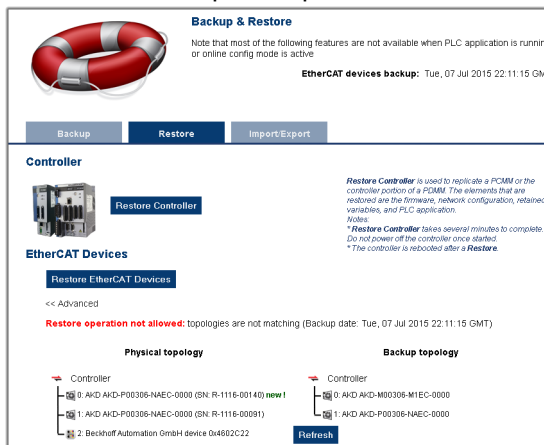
Backup & Restore

Note that most of the following features are not available when PLC application is running or online config mode is active

EtherCAT devices backup: Tue, 07 Jul 2015 22:11:15 GM

Backup | Restore | Import/Export

Controller

Restore Controller

Restore Controller is used to replicate a PCMM or the controller portion of a PDMM. The elements that are restored are the firmware, network configuration, retained variables, and PLC application.
Notes:
* Restore Controller takes several minutes to complete. Do not power off the controller once started.
* The controller is rebooted after a Restore.

EtherCAT Devices

Restore EtherCAT Devices

<< Advanced

Restore operation not allowed: topologies are not matching (Backup date: Tue, 07 Jul 2015 22:11:15 GMT)

Physical topology

Controller
0: AKD AKD-P00306-NAEC-0000 (SN: R-1116-00140) new !
1: AKD AKD-P00306-NAEC-0000 (SN: R-1116-00091)
2: Beckhoff Automation GmbH device 0x4602C22

Backup topology

Controller
0: AKD AKD-M00306-M1EC-0000
1: AKD AKD-P00306-NAEC-0000

Refresh